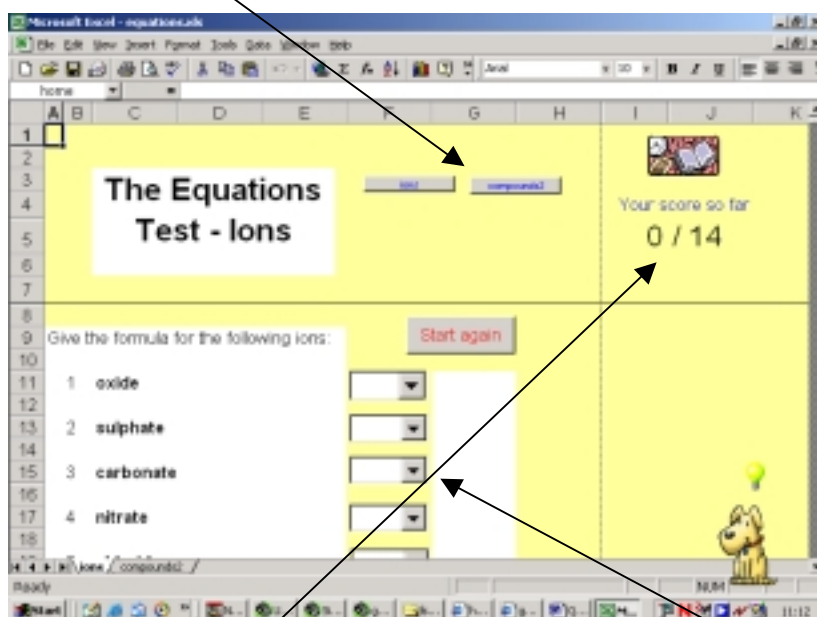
Microsoft Excel - equations.xls

File Edit View Insert Format Tools Data Window Help

Arial

home

A B C D E F G H I J K

1
2
3
4
5
6
7
8
9
10
11
12
13
14
15
16
17
18

The Equations Test - Ions

ions

compounds2

Your score so far

0 / 14

Give the formula for the following ions:

Start again

1 oxide

2 sulphate

3 carbonate

4 nitrate

ions / compounds2 /

Ready

NUM

Start

11:12